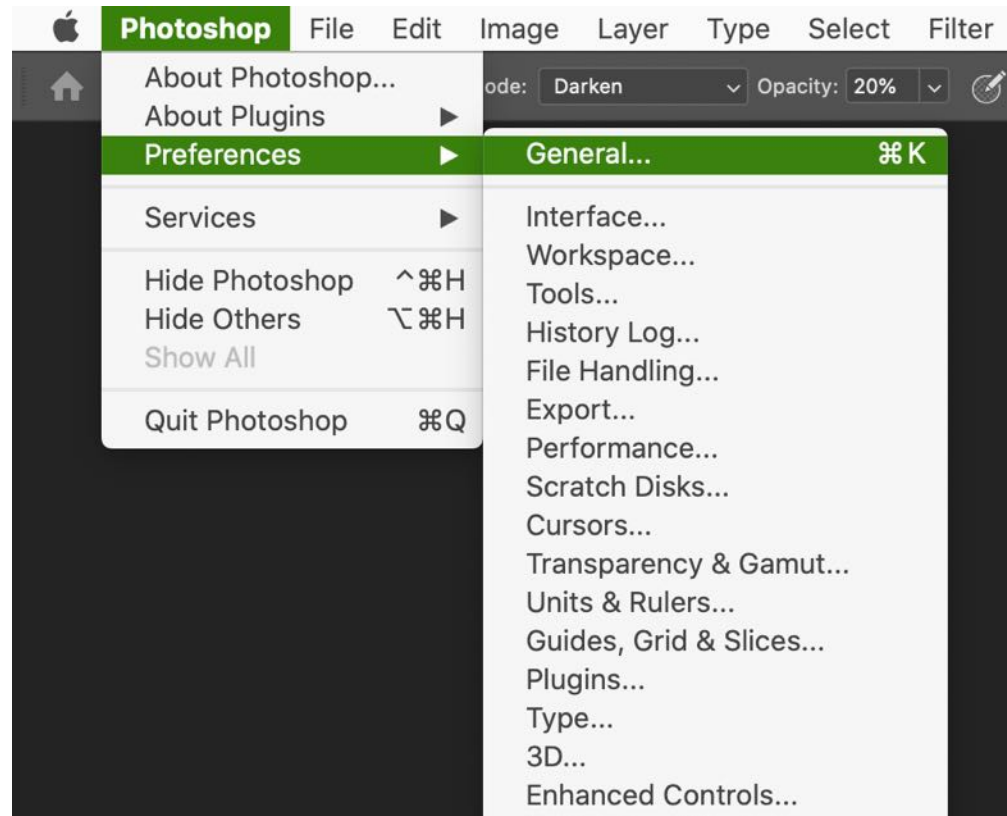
Photoshop File Edit Image Layer Type Select Filter

ode: Darken Opacity: 20%

About Photoshop...
About Plugins ▶
Preferences ▶
Services ▶
Hide Photoshop ^⌘H
Hide Others ⌥⌘H
Show All
Quit Photoshop ⌘Q

General... ⌘K
Interface...
Workspace...
Tools...
History Log...
File Handling...
Export...
Performance...
Scratch Disks...
Cursors...
Transparency & Gamut...
Units & Rulers...
Guides, Grid & Slices...
Plugins...
Type...
3D...
Enhanced Controls...